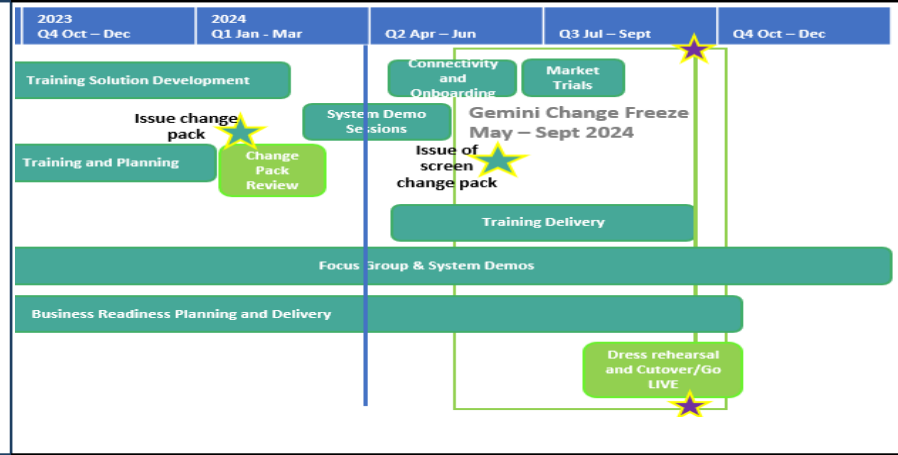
2023
Q4 Oct – Dec

2024
Q1 Jan - Mar

Q2 Apr – Jun

Q3 Jul – Sept

Q4 Oct – Dec

Training Solution Development

Connectivity and Onboarding

Market Trials

System Demo Sessions

Gemini Change Freeze
May – Sept 2024

Issue change pack

Training and Planning

Change Pack Review

Issue of screen change pack

Training Delivery

Focus Group & System Demos

Business Readiness Planning and Delivery

Dress rehearsal and Cutover/Go LIVE